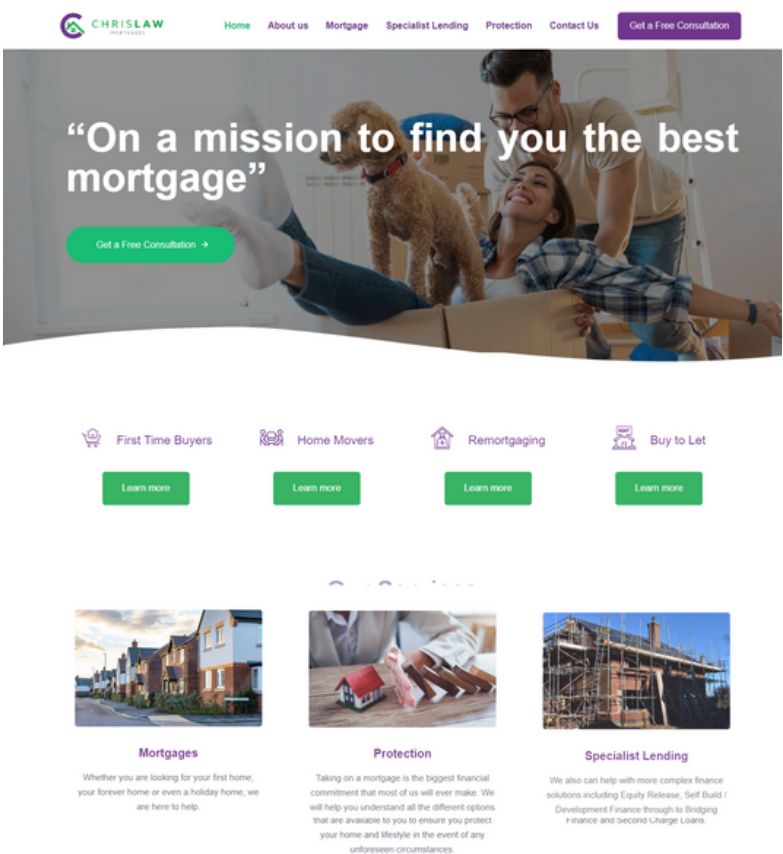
CHRISLAW MORTGAGES

Home About us Mortgage Specialist Lending Protection Contact Us Get a Free Consultation

“On a mission to find you the best mortgage”

Get a Free Consultation →

First Time Buyers
Learn more

Home Movers
Learn more

Remortgaging
Learn more

Buy to Let
Learn more

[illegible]

Mortgages

Whether you are looking for your first home, your forever home or even a holiday home, we are here to help.

Protection

Taking on a mortgage is the biggest financial commitment that most of us will ever make. We will help you understand all the different options that are available to you to ensure you protect your home and lifestyle in the event of any unforeseen circumstances.

Specialist Lending

We also can help with more complex finance solutions including Equity Release, Self Build / Development Finance through to Bridging Finance and Second Charge Loans.